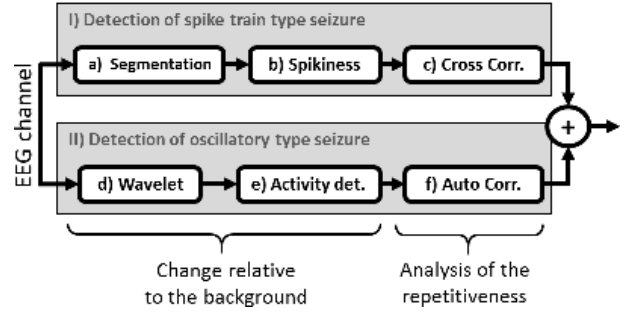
I) Detection of spike train type seizure

a) Segmentation

b) Spikiness

c) Cross Corr.

EEG channel

+

II) Detection of oscillatory type seizure

d) Wavelet

e) Activity det.

f) Auto Corr.

Change relative to the background

Analysis of the repetitiveness